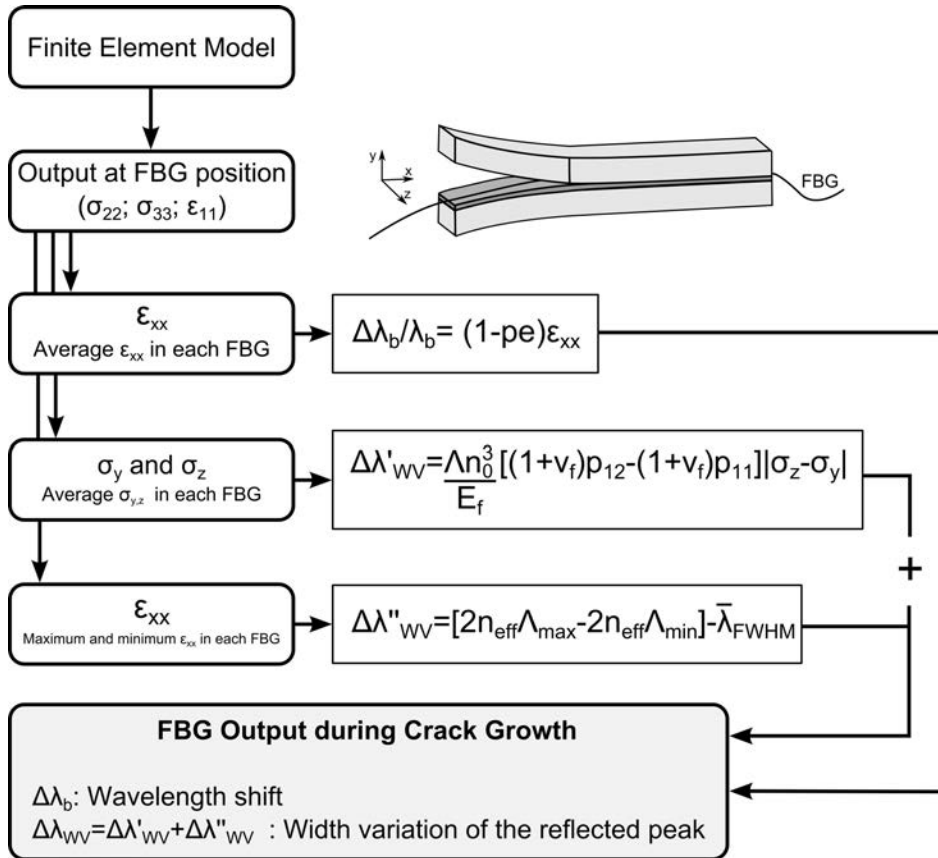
Finite Element Model

Output at FBG position ($\sigma_{22}$; $\sigma_{33}$; $\varepsilon_{11}$)

y x z

FBG

$\varepsilon_{xx}$
Average $\varepsilon_{xx}$ in each FBG

$\Delta\lambda_b/\lambda_b = (1-pe)\varepsilon_{xx}$

$\sigma_y$ and $\sigma_z$
Average $\sigma_{y,z}$ in each FBG

$\Delta\lambda'_{WV} = \frac{\Lambda n_0^3}{E_f}[(1+v_f)p_{12}-(1+v_f)p_{11}]|\sigma_z-\sigma_y|$

+

$\varepsilon_{xx}$
Maximum and minimum $\varepsilon_{xx}$ in each FBG

$\Delta\lambda''_{WV} = [2n_{eff}\Lambda_{max} - 2n_{eff}\Lambda_{min}] - \bar{\lambda}_{FWHM}$

FBG Output during Crack Growth

$\Delta\lambda_b$: Wavelength shift
$\Delta\lambda_{WV} = \Delta\lambda'_{WV} + \Delta\lambda''_{WV}$ : Width variation of the reflected peak